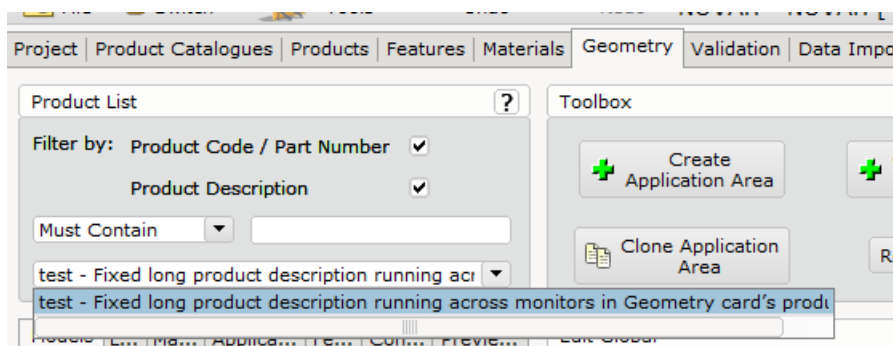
Project | Product Catalogues | Products | Features | Materials | Geometry | Validation | Data Impo

Product List ?

Toolbox

Filter by: Product Code / Part Number

Product Description

Must Contain

test - Fixed long product description running acı

test - Fixed long product description running across monitors in Geometry card's produ

Create Application Area

Clone Application Area

R

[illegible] | L... | Ma... | Applica... | Te... | Con... | Previe...

Edit Global